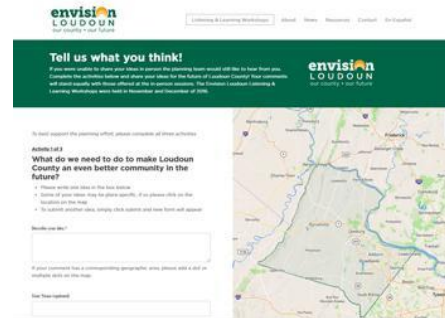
envision LOUDOUN our county • our future

Listening & Learning Workshops About News Resources Contact En Español

Tell us what you think!

If you were unable to share your ideas in person the planning team would still like to hear from you. Complete the activities below and share your ideas for the future of Loudoun County! Your comments will stand equally with those offered at the in-person sessions. The Envision Loudoun Listening & Learning Workshops were held in November and December of 2016.

envision LOUDOUN our county • our future

To best support the planning effort, please complete all three activities.

Activity 1 of 3

What do we need to do to make Loudoun County an even better community in the future?

• Please write one idea in the box below
• Some of your ideas may be place specific, if so please click on the location on the map
• To submit another idea, simply click submit and new form will appear

Describe your idea *

If your comment has a corresponding geographic area, please add a dot in multiple dots on this map.

Your Your (optional)